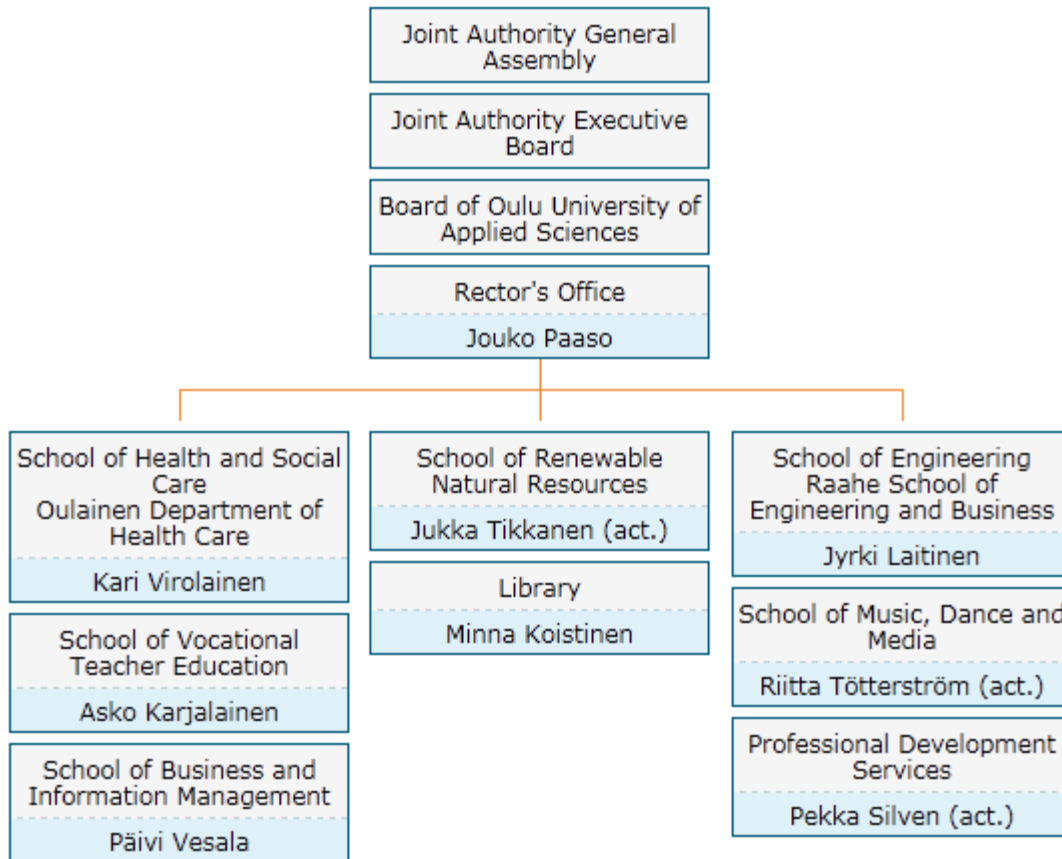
Joint Authority General Assembly

Joint Authority Executive Board

Board of Oulu University of Applied Sciences

Rector's Office

Jouko Paaso

School of Health and Social Care
Oulainen Department of Health Care

Kari Virolainen

School of Vocational Teacher Education

Asko Karjalainen

School of Business and Information Management

Päivi Vesala

School of Renewable Natural Resources

Jukka Tikkanen (act.)

Library

Minna Koistinen

School of Engineering
Raahe School of Engineering and Business

Jyrki Laitinen

School of Music, Dance and Media

Riitta Tötterström (act.)

Professional Development Services

Pekka Silven (act.)